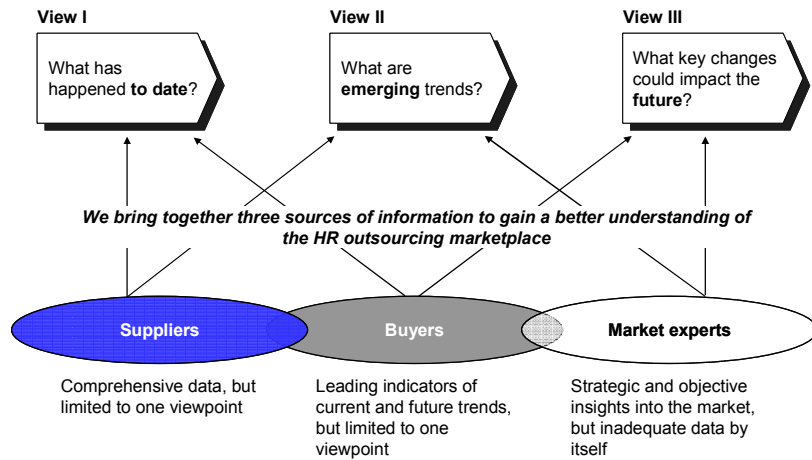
View I

What has happened to date?

View II

What are emerging trends?

View III

What key changes could impact the future?

We bring together three sources of information to gain a better understanding of the HR outsourcing marketplace

Suppliers

Buyers

Market experts

Comprehensive data, but limited to one viewpoint

Leading indicators of current and future trends, but limited to one viewpoint

Strategic and objective insights into the market, but inadequate data by itself